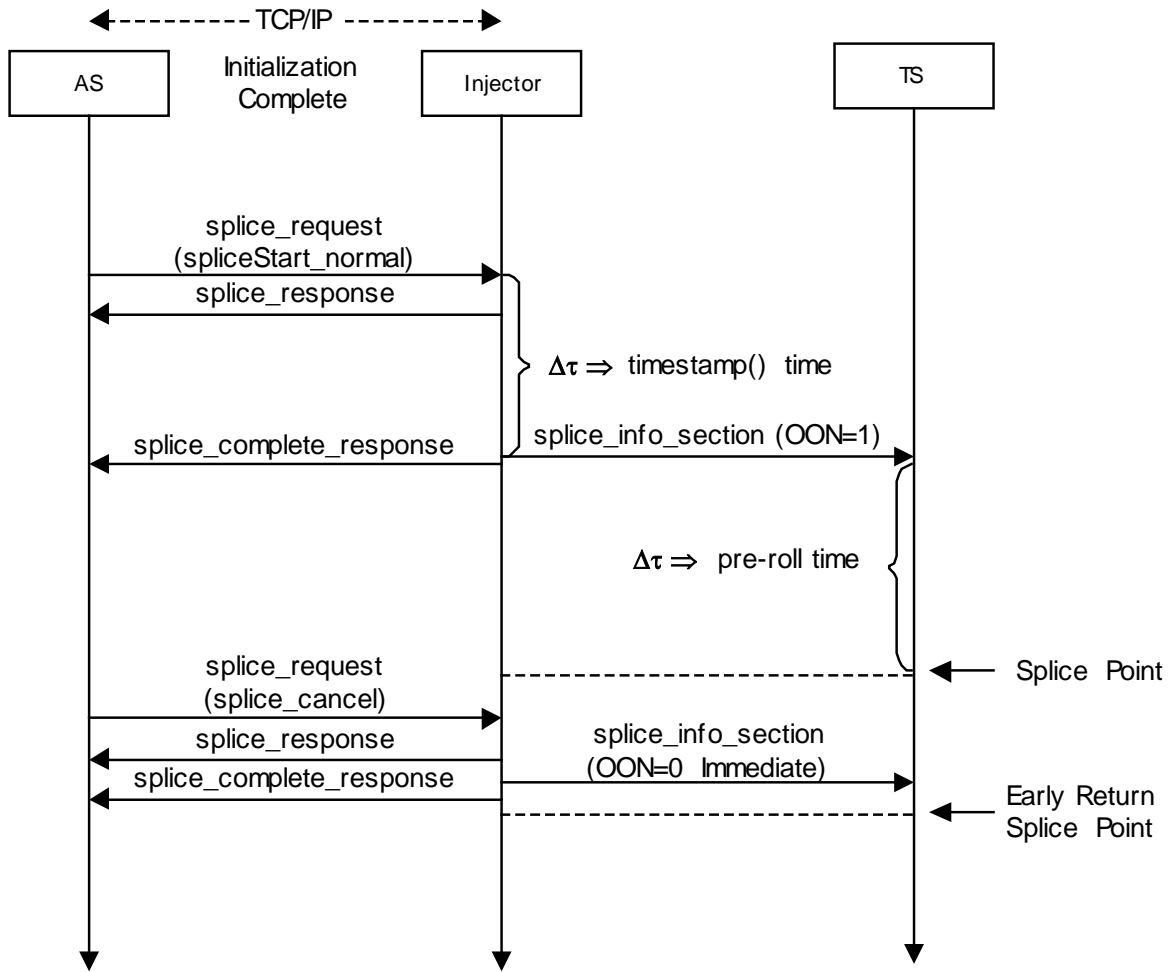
TCP/IP

AS

Initialization Complete

Injector

TS

splice_request (spliceStart_normal)

splice_response

$\Delta\tau \Rightarrow$ timestamp() time

splice_complete_response

splice_info_section (OON=1)

$\Delta\tau \Rightarrow$ pre-roll time

splice_request (splice_cancel)

Splice Point

splice_response

splice_complete_response

splice_info_section (OON=0 Immediate)

Early Return Splice Point